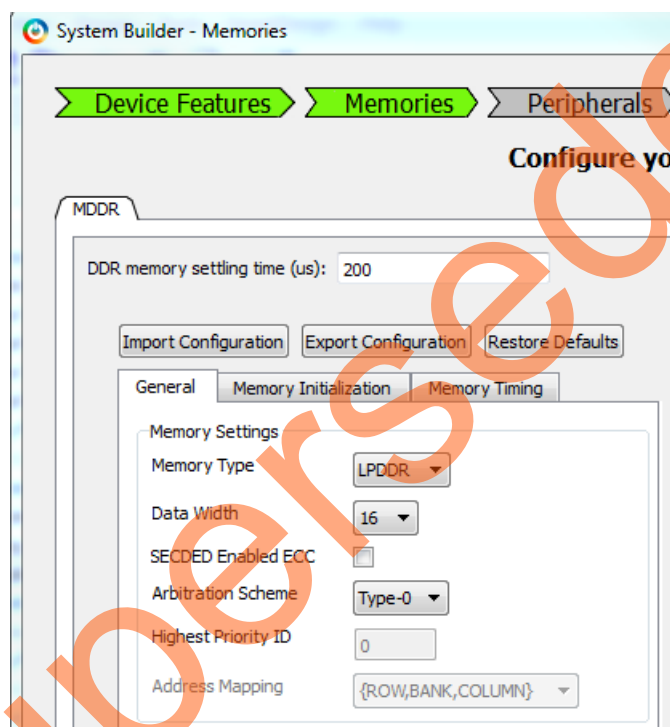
System Builder - Memories

Device Features
Memories
Peripherals

Configure yo

MDDR

DDR memory settling time (us): 200

Import Configuration
Export Configuration
Restore Defaults

General
Memory Initialization
Memory Timing

Memory Settings
Memory Type
LPDDR
Data Width
16
SECDED Enabled ECC
Arbitration Scheme
Type-0
Highest Priority ID
0
Address Mapping
{ROW,BANK,COLUMN}

Superseded